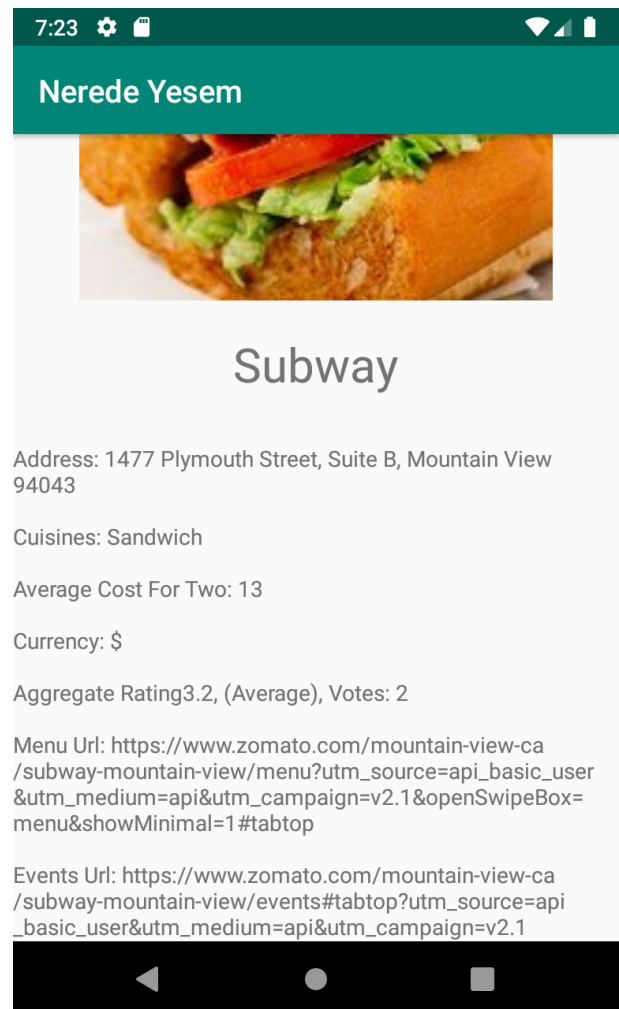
7:23

Nerede Yesem

Subway

Address: 1477 Plymouth Street, Suite B, Mountain View 94043

Cuisines: Sandwich

Average Cost For Two: 13

Currency: $

Aggregate Rating3.2, (Average), Votes: 2

Menu Url: https://www.zomato.com/mountain-view-ca/subway-mountain-view/menu?utm_source=api_basic_user&utm_medium=api&utm_campaign=v2.1&openSwipeBox=menu&showMinimal=1#tabtop

Events Url: https://www.zomato.com/mountain-view-ca/subway-mountain-view/events#tabtop?utm_source=api_basic_user&utm_medium=api&utm_campaign=v2.1